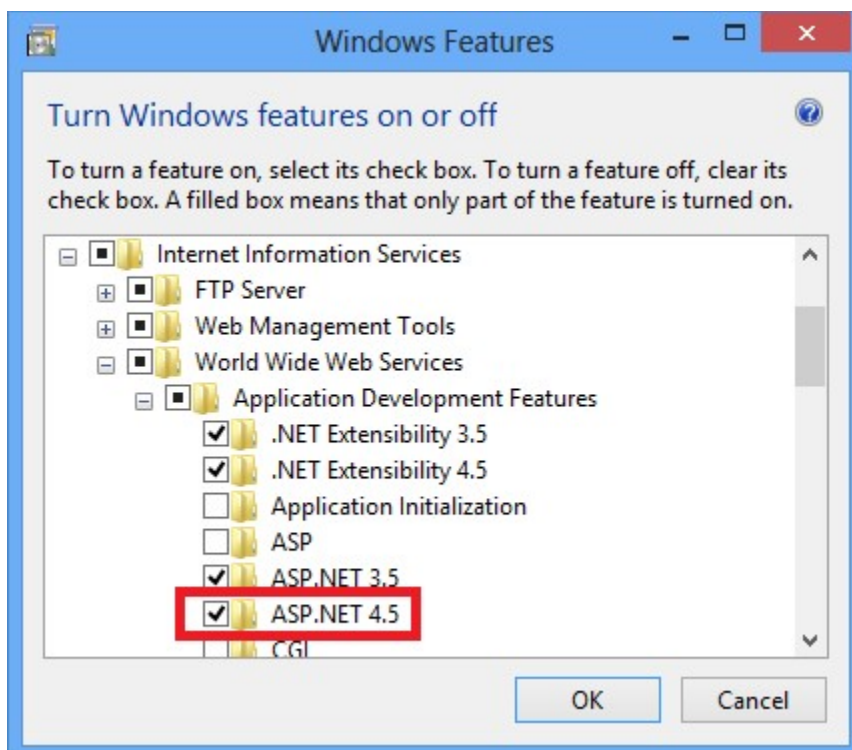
Windows Features

Turn Windows features on or off

To turn a feature on, select its check box. To turn a feature off, clear its check box. A filled box means that only part of the feature is turned on.

Internet Information Services
FTP Server
Web Management Tools
World Wide Web Services
Application Development Features
.NET Extensibility 3.5
.NET Extensibility 4.5
Application Initialization
ASP
ASP.NET 3.5
ASP.NET 4.5
CGI

OK
Cancel